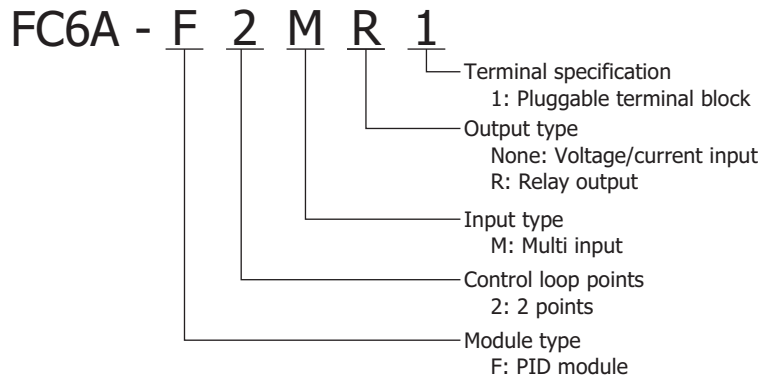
FC6A - F 2 M R 1

Terminal specification
1: Pluggable terminal block

Output type
None: Voltage/current input
R: Relay output

Input type
M: Multi input

Control loop points
2: 2 points

Module type
F: PID module